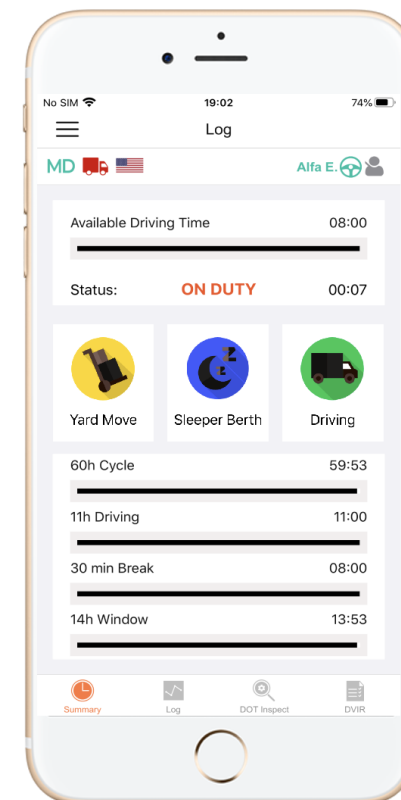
No SIM
19:02
74%

Log

MD

Alfa E.

Available Driving Time 08:00

Status: ON DUTY 00:07

Yard Move

Sleeper Berth

Driving

60h Cycle 59:53

11h Driving 11:00

30 min Break 08:00

14h Window 13:53

Summary
Log
DOT Inspect
DVIR